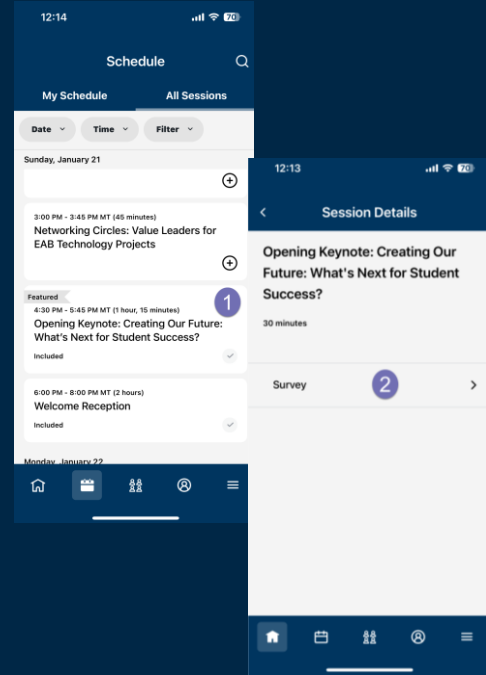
12:14

70

Schedule

My Schedule

All Sessions

Date

Time

Filter

Sunday, January 21

3:00 PM - 3:45 PM MT (45 minutes)

Networking Circles: Value Leaders for EAB Technology Projects

Featured

1

4:30 PM - 5:45 PM MT (1 hour, 15 minutes)

Opening Keynote: Creating Our Future: What's Next for Student Success?

Included

6:00 PM - 8:00 PM MT (2 hours)

Welcome Reception

Included

Monday, January 22

12:13

70

Session Details

Opening Keynote: Creating Our Future: What's Next for Student Success?

30 minutes

Survey

2